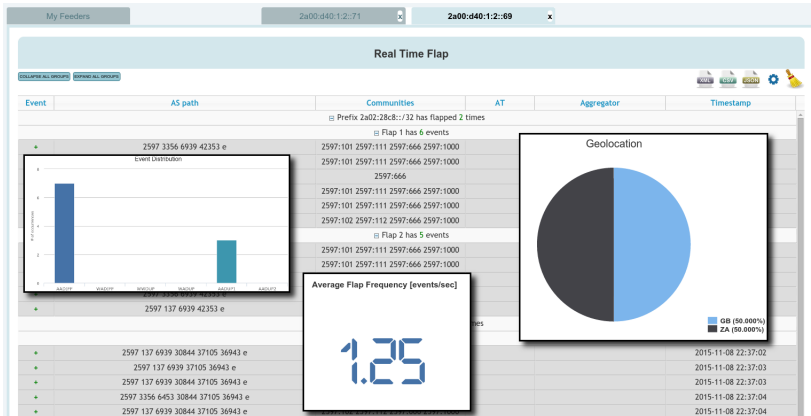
My Feeders | 2a00:d40:1:2::71 x | 2a00:d40:1:2::69 x

Real Time Flap

COLLAPSE ALL GROUPS EXPAND ALL GROUPS

XML CSV JSON

| Event | AS path | Communities | AT | Aggregator | Timestamp |
|---|---|---|---|---|---|
| | | ⊟ Prefix 2a02:28c8::/32 has flapped 2 times | | | |
| | | ⊟ Flap 1 has 6 events | | | |
| + | 2597 3356 6939 42353 e | 2597:101 2597:111 2597:666 2597:1000 | | | |
| | | 2597:101 2597:111 2597:666 2597:1000 | | | |
| | | 2597:666 | | | |
| | | 2597:101 2597:111 2597:666 2597:1000 | | | |
| | | 2597:101 2597:111 2597:666 2597:1000 | | | |
| | | 2597:102 2597:112 2597:666 2597:1000 | | | |
| | | ⊟ Flap 2 has 5 events | | | |
| | | 2597:101 2597:111 2597:666 2597:1000 | | | |
| | | 2597:101 2597:111 2597:666 2597:1000 | | | |
| | | 2597:101 2597:111 2597:666 2597:1000 | | | |
| | 2597 3356 6939 42353 e | | | | |
| + | 2597 137 6939 42353 e | | | | |
| | | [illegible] times | | | |
| + | 2597 137 6939 30844 37105 36943 e | | | | 2015-11-08 22:37:02 |
| + | 2597 137 6939 30844 37105 36943 e | | | | 2015-11-08 22:37:03 |
| + | 2597 137 6939 30844 37105 36943 e | | | | 2015-11-08 22:37:03 |
| + | 2597 3356 6453 30844 37105 36943 e | | | | 2015-11-08 22:37:04 |
| + | 2597 137 6939 30844 37105 36943 e | | | | 2015-11-08 22:37:04 |

Event Distribution
8
6
4
2
0
# of occurrences
AADUPP AADIFF WWDUP WADUP AADUPT AADUP2

Average Flap Frequency [events/sec]
1.25

Geolocation
GB (50.000%)
ZA (50.000%)